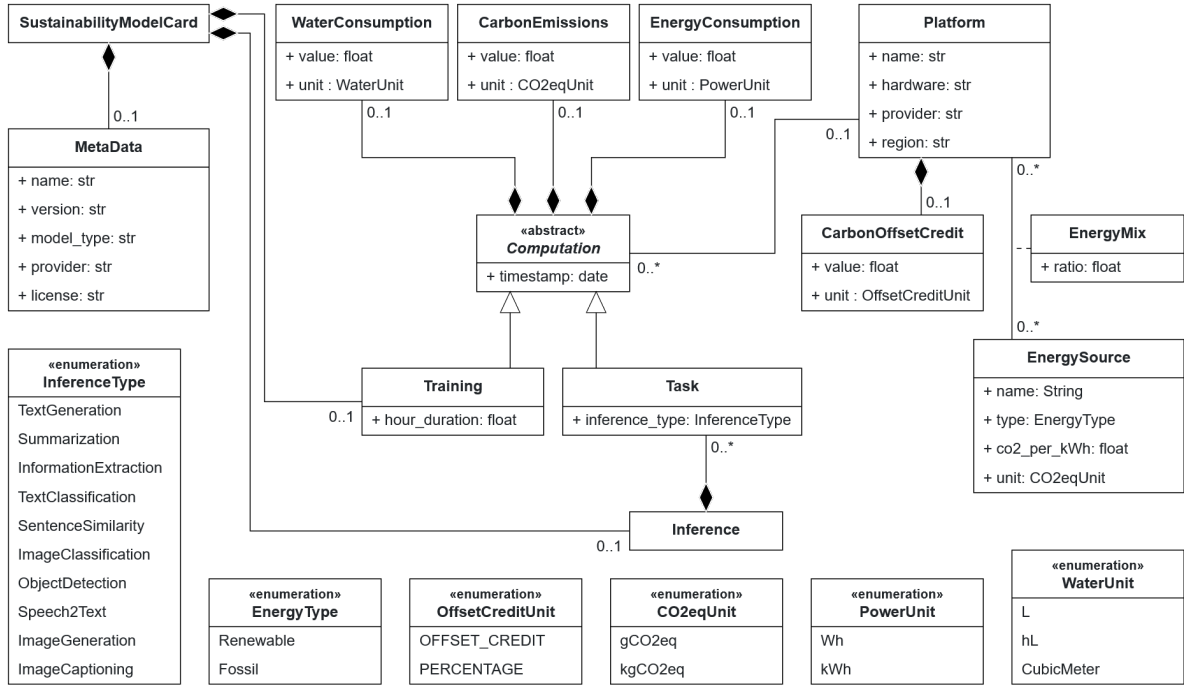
SustainabilityModelCard

WaterConsumption
+ value: float
+ unit : WaterUnit
0..1

CarbonEmissions
+ value: float
+ unit : CO2eqUnit
0..1

EnergyConsumption
+ value: float
+ unit : PowerUnit
0..1

Platform
+ name: str
+ hardware: str
+ provider: str
+ region: str
0..1
0..*

0..1
MetaData
+ name: str
+ version: str
+ model_type: str
+ provider: str
+ license: str

«abstract»
Computation
+ timestamp: date
0..*

0..1
CarbonOffsetCredit
+ value: float
+ unit : OffsetCreditUnit

EnergyMix
+ ratio: float

0..*
EnergySource
+ name: String
+ type: EnergyType
+ co2_per_kWh: float
+ unit: CO2eqUnit

«enumeration»
InferenceType
TextGeneration
Summarization
InformationExtraction
TextClassification
SentenceSimilarity
ImageClassification
ObjectDetection
Speech2Text
ImageGeneration
ImageCaptioning

Training
+ hour_duration: float
0..1

Task
+ inference_type: InferenceType
0..*

Inference
0..1

«enumeration»
EnergyType
Renewable
Fossil

«enumeration»
OffsetCreditUnit
OFFSET_CREDIT
PERCENTAGE

«enumeration»
CO2eqUnit
gCO2eq
kgCO2eq

«enumeration»
PowerUnit
Wh
kWh

«enumeration»
WaterUnit
L
hL
CubicMeter